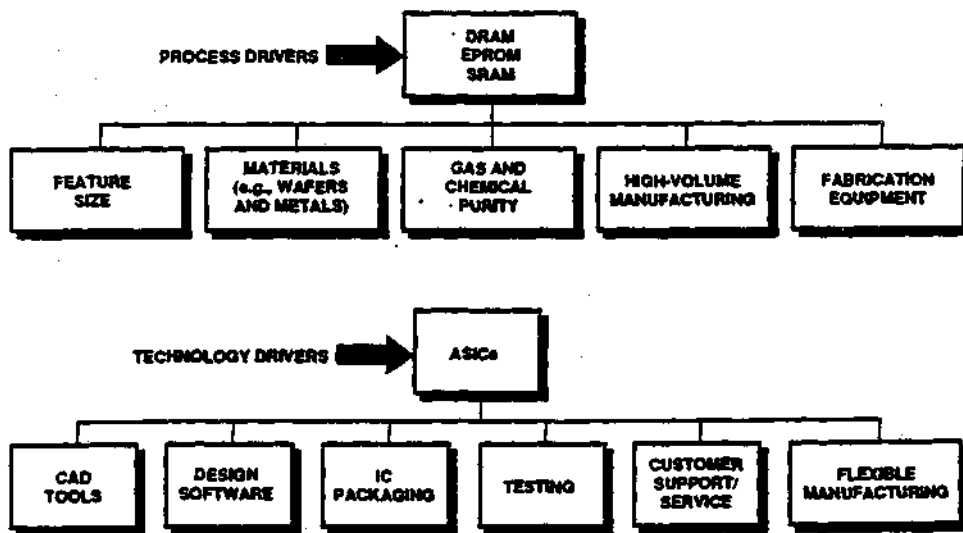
PROCESS DRIVERS

DRAM
EPROM
SRAM

FEATURE SIZE

MATERIALS (e.g., WAFERS AND METALS)

GAS AND CHEMICAL PURITY

HIGH-VOLUME MANUFACTURING

FABRICATION EQUIPMENT

TECHNOLOGY DRIVERS

ASICs

CAD TOOLS

DESIGN SOFTWARE

IC PACKAGING

TESTING

CUSTOMER SUPPORT/ SERVICE

FLEXIBLE MANUFACTURING